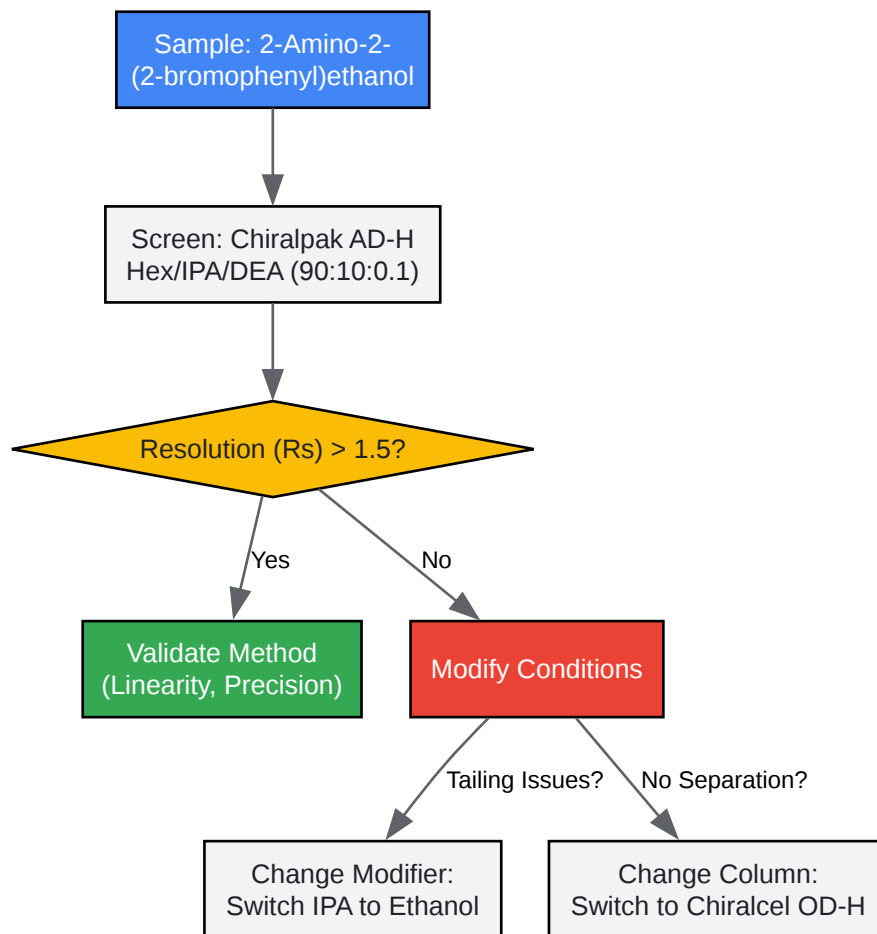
Sample: 2-Amino-2-(2-bromophenyl)ethanol

Screen: Chiralpak AD-H
Hex/IPA/DEA (90:10:0.1)

Resolution (Rs) > 1.5?

Yes

No

Validate Method
(Linearity, Precision)

Modify Conditions

Tailing Issues?

No Separation?

Change Modifier:
Switch IPA to Ethanol

Change Column:
Switch to Chiralcel OD-H